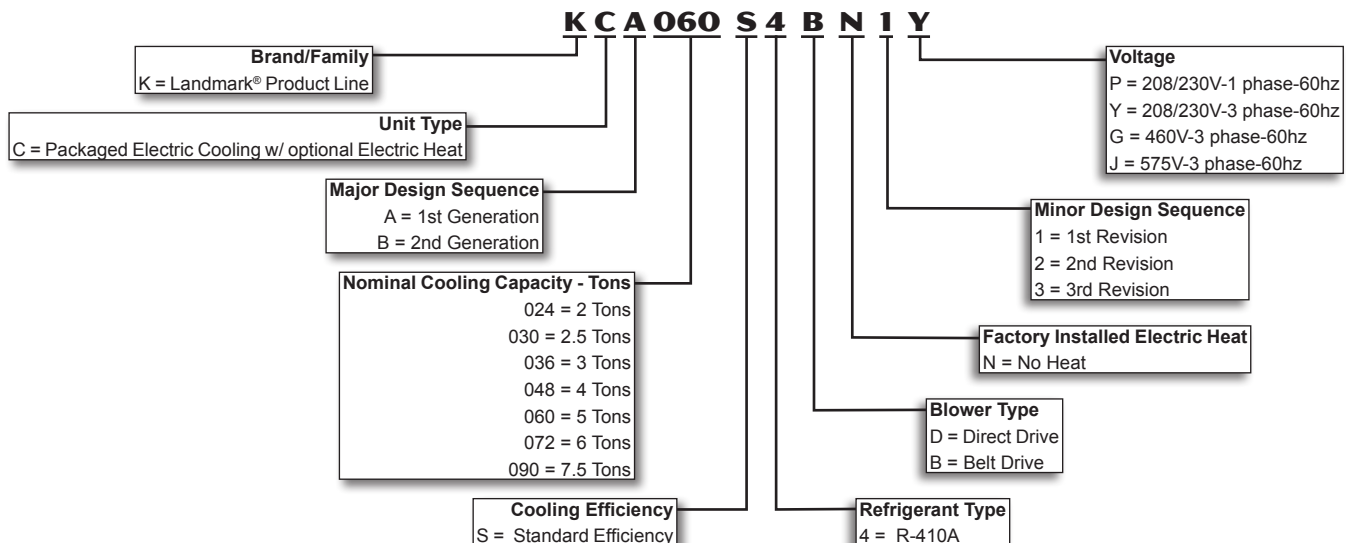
K C A 060 S 4 B N 1 Y

Brand/Family
K = Landmark® Product Line

Unit Type
C = Packaged Electric Cooling w/ optional Electric Heat

Major Design Sequence
A = 1st Generation
B = 2nd Generation

Nominal Cooling Capacity - Tons
024 = 2 Tons
030 = 2.5 Tons
036 = 3 Tons
048 = 4 Tons
060 = 5 Tons
072 = 6 Tons
090 = 7.5 Tons

Cooling Efficiency
S = Standard Efficiency

Voltage
P = 208/230V-1 phase-60hz
Y = 208/230V-3 phase-60hz
G = 460V-3 phase-60hz
J = 575V-3 phase-60hz

Minor Design Sequence
1 = 1st Revision
2 = 2nd Revision
3 = 3rd Revision

Factory Installed Electric Heat
N = No Heat

Blower Type
D = Direct Drive
B = Belt Drive

Refrigerant Type
4 = R-410A